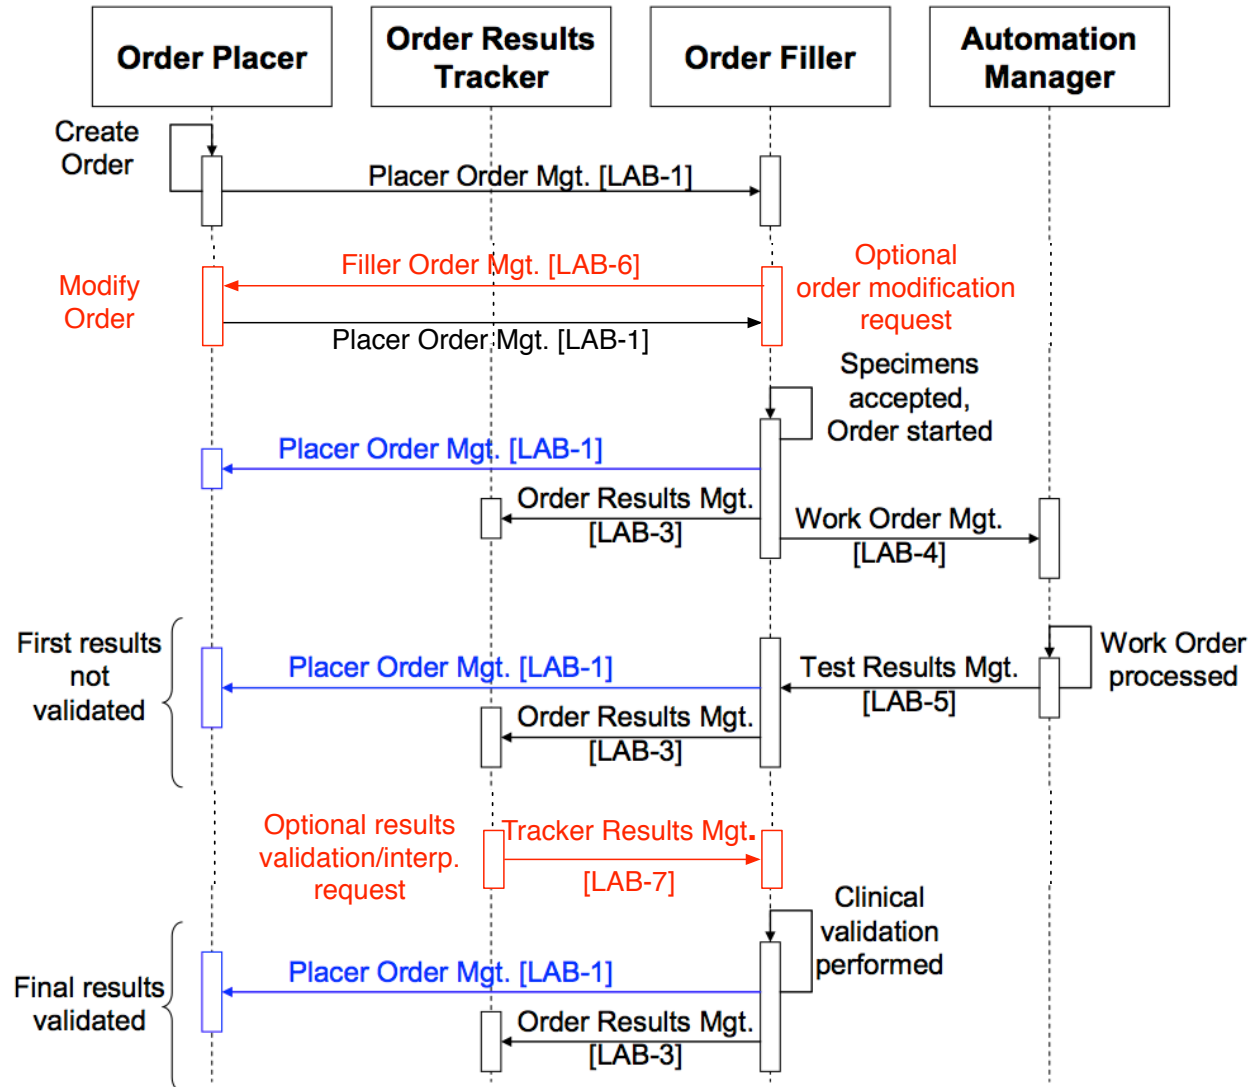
Order Placer

Order Results Tracker

Order Filler

Automation Manager

Create Order

Placer Order Mgt. [LAB-1]

Modify Order

Filler Order Mgt. [LAB-6]

Optional order modification request

Placer Order Mgt. [LAB-1]

Specimens accepted, Order started

Placer Order Mgt. [LAB-1]

Order Results Mgt. [LAB-3]

Work Order Mgt. [LAB-4]

First results not validated

Work Order processed

Placer Order Mgt. [LAB-1]

Test Results Mgt. [LAB-5]

Order Results Mgt. [LAB-3]

Optional results validation/interp. request

Tracker Results Mgt. [LAB-7]

Clinical validation performed

Final results validated

Placer Order Mgt. [LAB-1]

Order Results Mgt. [LAB-3]